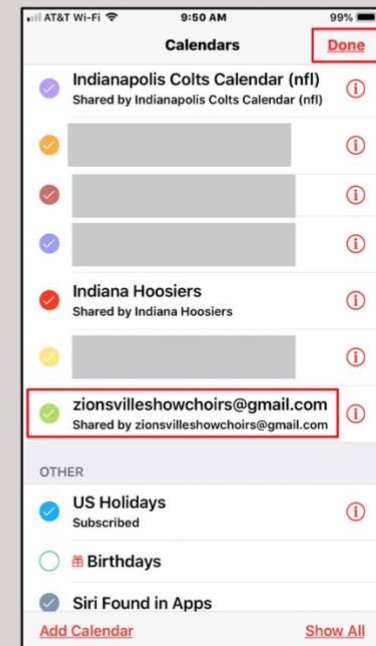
AT&T Wi-Fi 9:50 AM 99%

Calendars Done

Indianapolis Colts Calendar (nfl)
Shared by Indianapolis Colts Calendar (nfl)

Indiana Hoosiers
Shared by Indiana Hoosiers

zionsvilleshowchoirs@gmail.com
Shared by zionsvilleshowchoirs@gmail.com

OTHER

US Holidays
Subscribed

Birthdays

Siri Found in Apps

Add Calendar Show All